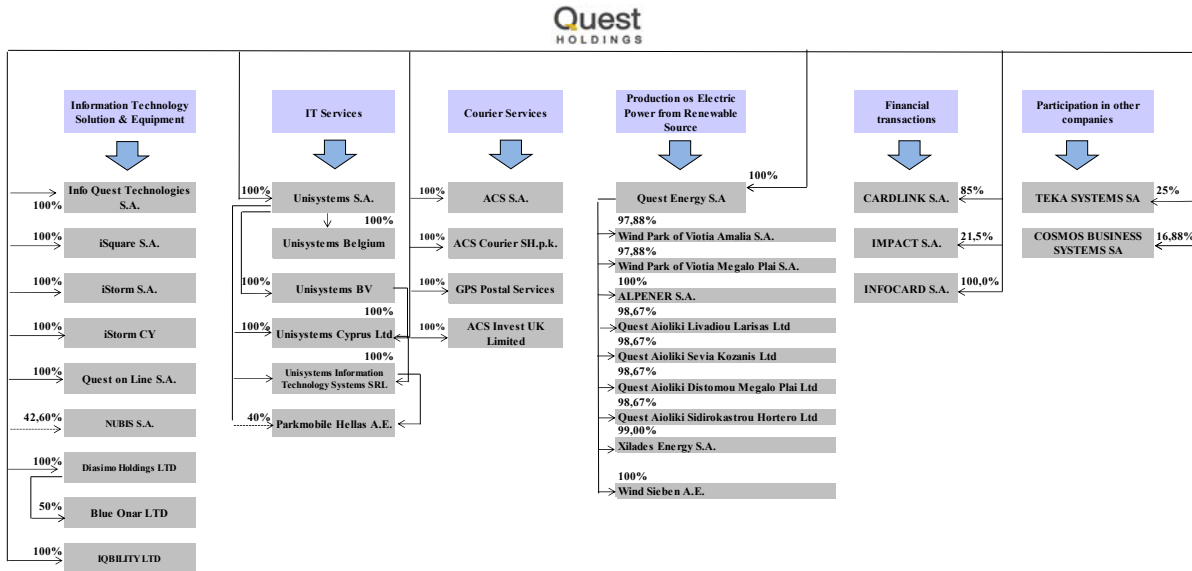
Quest
HOLDINGS

Information Technology Solution & Equipment

100%
Info Quest Technologies S.A.

100%
iSquare S.A.

100%
iStorm S.A.

100%
iStorm CY

100%
Quest on Line S.A.

42,60%
NUBIS S.A.

100%
Diasimo Holdings LTD

50%
Blue Onar LTD

100%
IQBILITY LTD

IT Services

100%
Unisystems S.A.

100%
Unisystems Belgium

100%
Unisystems BV

100%
100%
Unisystems Cyprus Ltd

100%
Unisystems Information Technology Systems SRL

40%
Parkmobile Hellas A.E.

Courier Services

100%
ACS S.A.

100%
ACS Courier SH.p.k.

100%
GPS Postal Services

100%
ACS Invest UK Limited

Production os Electric Power from Renewable Source

100%
Quest Energy S.A

97,88%
Wind Park of Viotia Amalia S.A.

97,88%
Wind Park of Viotia Megalo Plai S.A.

100%
ALPENER S.A.

98,67%
Quest Aioliki Livadiou Larisas Ltd

98,67%
Quest Aioliki Sevia Kozanis Ltd

98,67%
Quest Aioliki Distomou Megalo Plai Ltd

98,67%
Quest Aioliki Sidirokastrou Hortero Ltd

99,00%
Xilades Energy S.A.

100%
Wind Sieben A.E.

Financial transactions

85%
CARDLINK S.A.

21,5%
IMPACT S.A.

100,0%
INFOCARD S.A.

Participation in other companies

25%
TEKA SYSTEMS SA

16,88%
COSMOS BUSINESS SYSTEMS SA